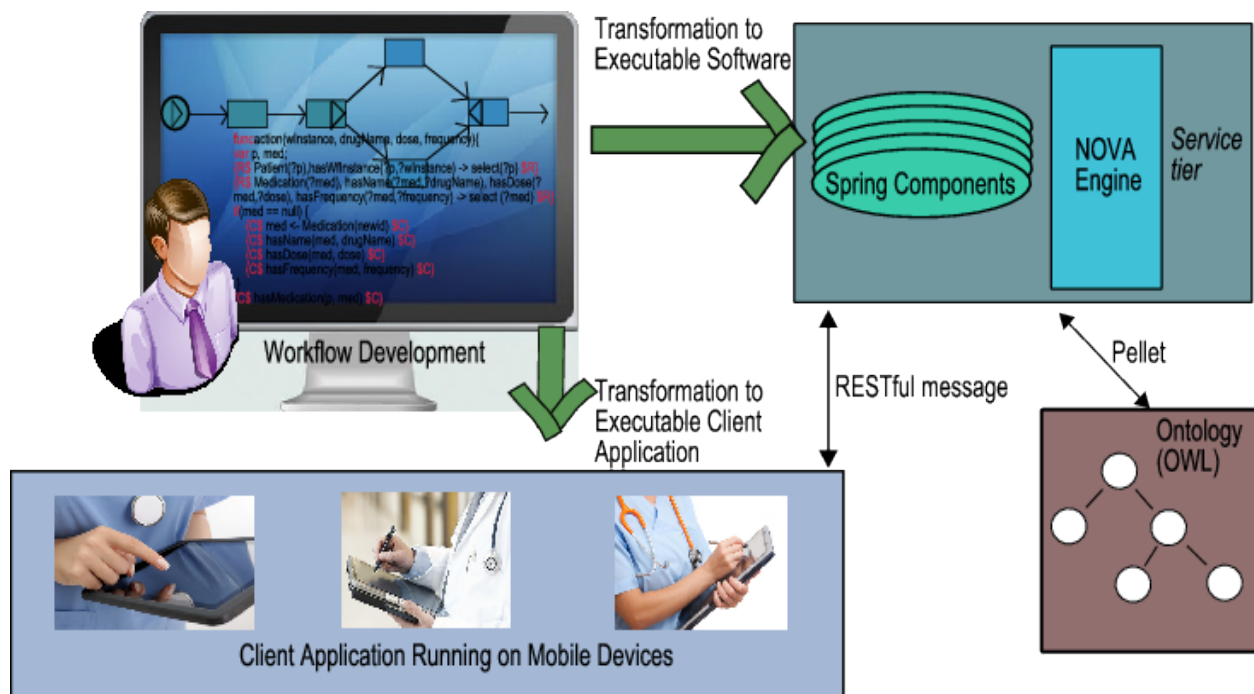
Transformation to Executable Software

function action(winstance, drugName, dose, frequency){
var p, med;
{R$ Patient(?p),hasWfInstance(?p,?winstance) -> select(?p) $R}
{R$ Medication(?med), hasName(?med,?drugName), hasDose(?med,?dose), hasFrequency(?med,?frequency) -> select (?med) $R}
if(med == null) {
{C$ med <- Medication(newid) $C}
{C$ hasName(med, drugName) $C}
{C$ hasDose(med, dose) $C}
{C$ hasFrequency(med, frequency) $C}

C$ hasMedication(p, med) $C}

Workflow Development

Spring Components

NOVA Engine

Service tier

Pellet

RESTful message

Transformation to Executable Client Application

Ontology (OWL)

Client Application Running on Mobile Devices